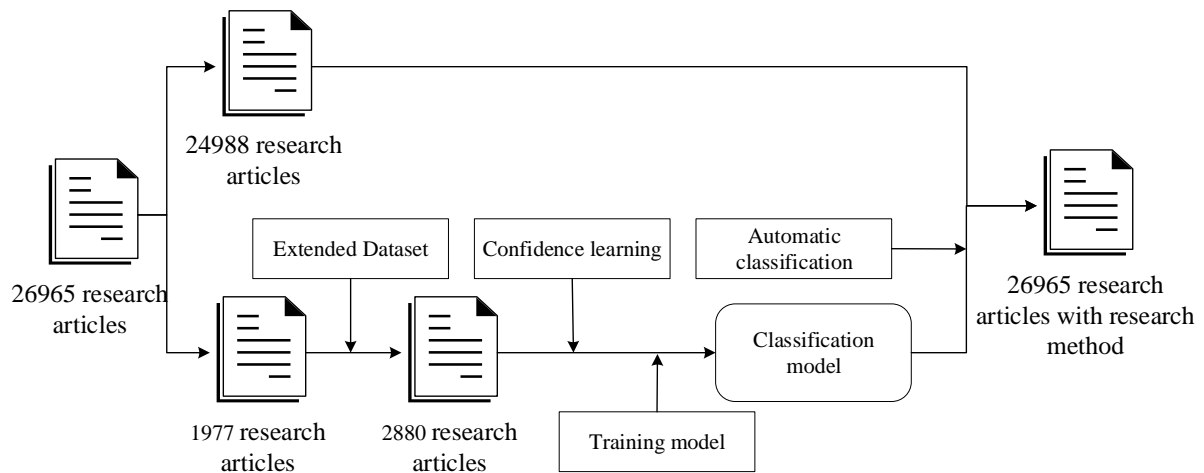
24988 research articles

26965 research articles

Extended Dataset

Confidence learning

Automatic classification

26965 research articles with research method

Classification model

1977 research articles

2880 research articles

Training model